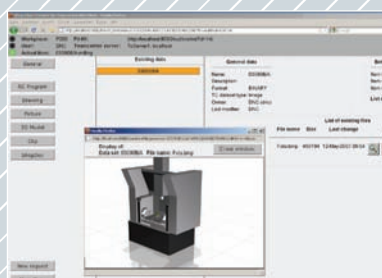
Workpiece: Profil:
User: Transmission partner:
Actual data:

General

NC Program

Drawing

Picture

3D Model

Clip

Wkpl/Sec

New request

Existing data

General data

Name
Description
Format
TC dataset type
Owner
Last modifier

List of existing files
File name Size Last change

Display of
Data set: File name:

Close window